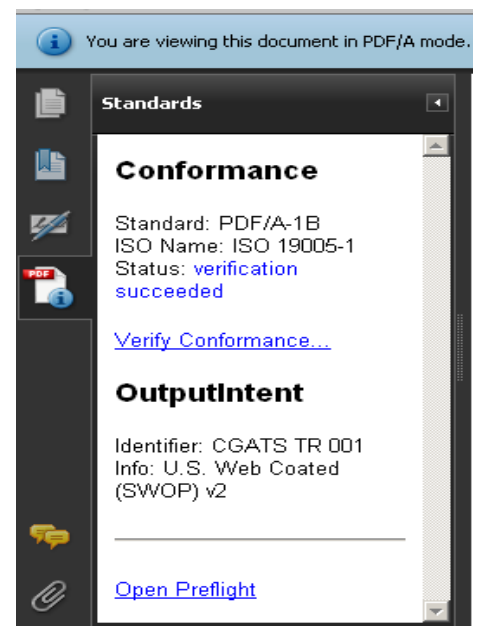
You are viewing this document in PDF/A mode.

PDF

Standards

Conformance

Standard: PDF/A-1B
ISO Name: ISO 19005-1
Status: verification succeeded

Verify Conformance...

OutputIntent

Identifier: CGATS TR 001
Info: U.S. Web Coated (SWOP) v2

Open Preflight